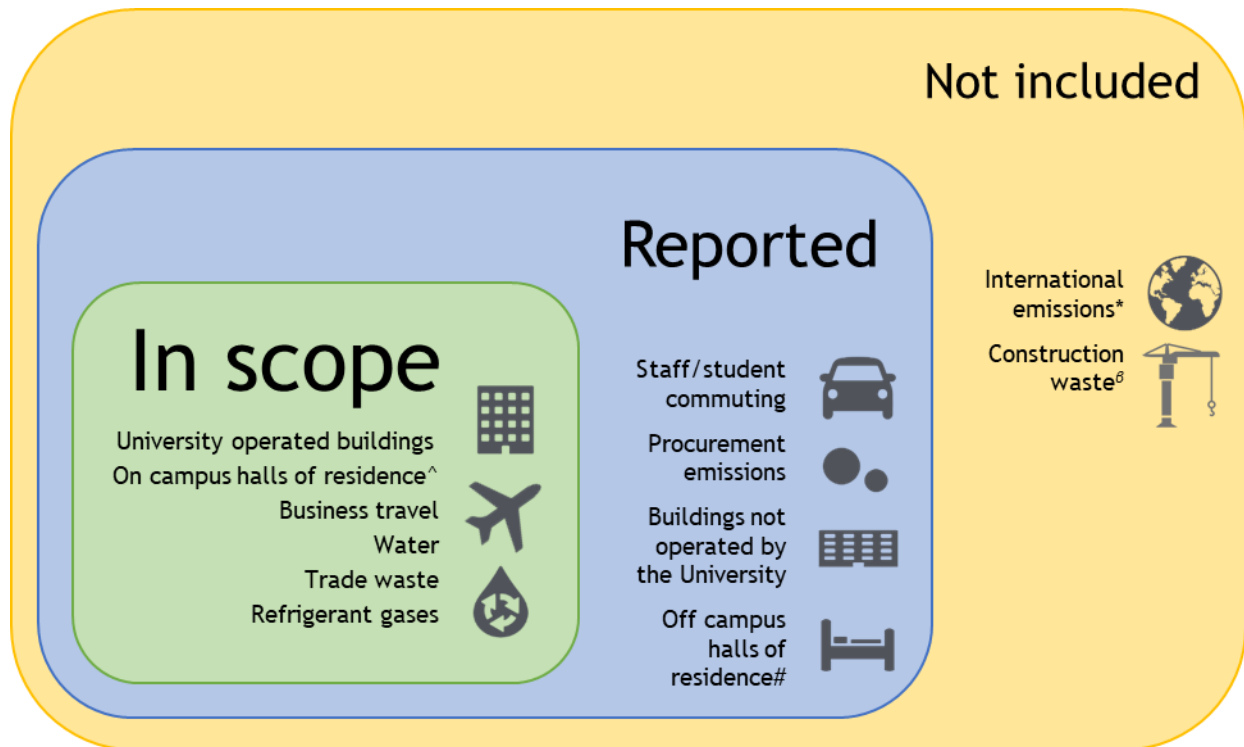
Not included

Reported

In scope

University operated buildings
On campus halls of residence^
Business travel
Water
Trade waste
Refrigerant gases

Staff/student commuting
Procurement emissions
Buildings not operated by the University
Off campus halls of residence#

International emissions*
Construction waste$^{\beta}$